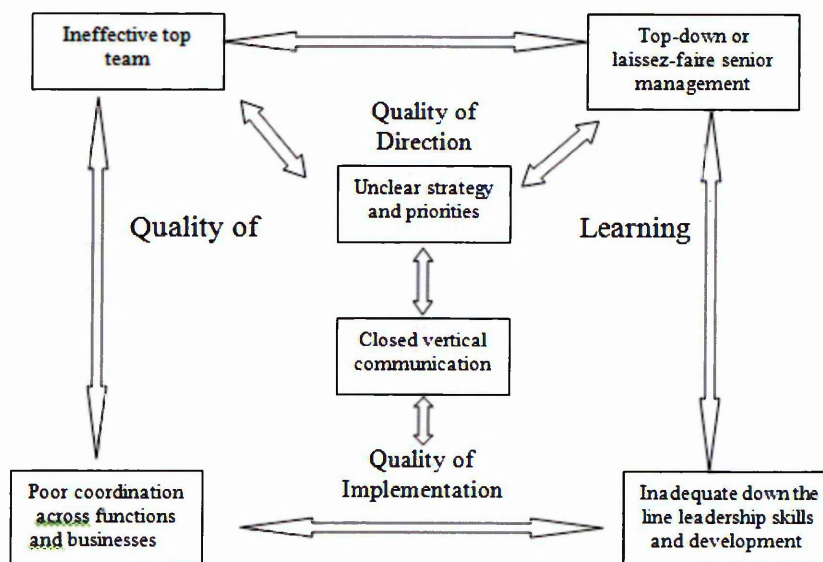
Ineffective top team

Top-down or laissez-faire senior management

Quality of Direction

Unclear strategy and priorities

Quality of

Learning

Closed vertical communication

Quality of Implementation

Poor coordination across functions and businesses

Inadequate down the line leadership skills and development